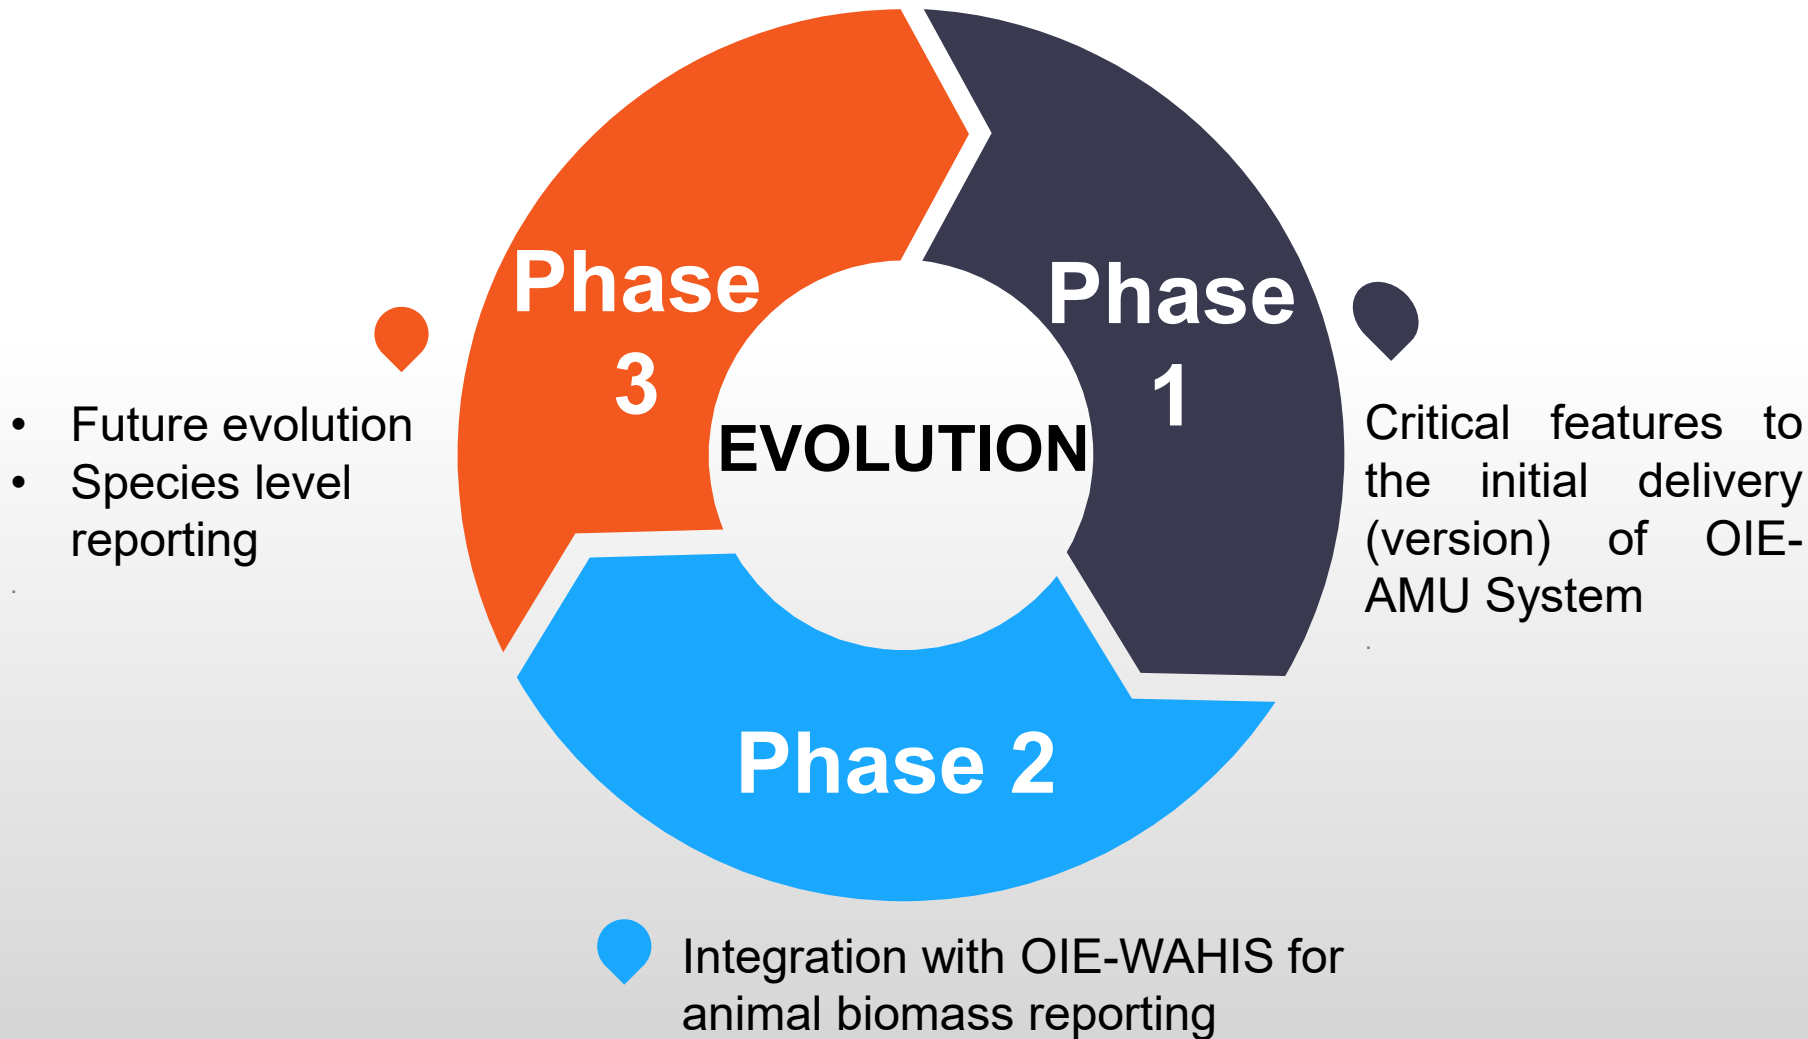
Phase 3

Phase 1

EVOLUTION

Phase 2

- Future evolution
- Species level reporting

Critical features to the initial delivery (version) of OIE-AMU System

Integration with OIE-WAHIS for animal biomass reporting